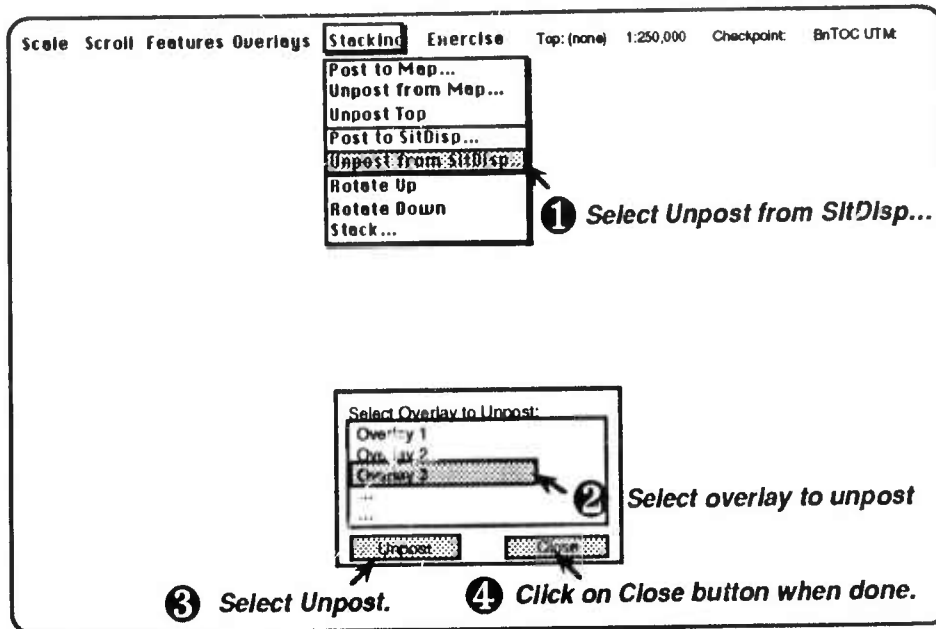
Scale Scroll Features Overlays Stacking Exercise Top: (none) 1:250,000 Checkpoint: BnTOC UTM:

Post to Map...
Unpost from Map...
Unpost Top
Post to SitDisp...
Unpost from SitDisp...
Rotate Up
Rotate Down
Stack...

❶ Select Unpost from SitDisp...

Select Overlay to Unpost:
Overlay 1
Overlay 2
Overlay 3
--
...

❷ Select overlay to unpost

Unpost
Close

❸ Select Unpost.

❹ Click on Close button when done.